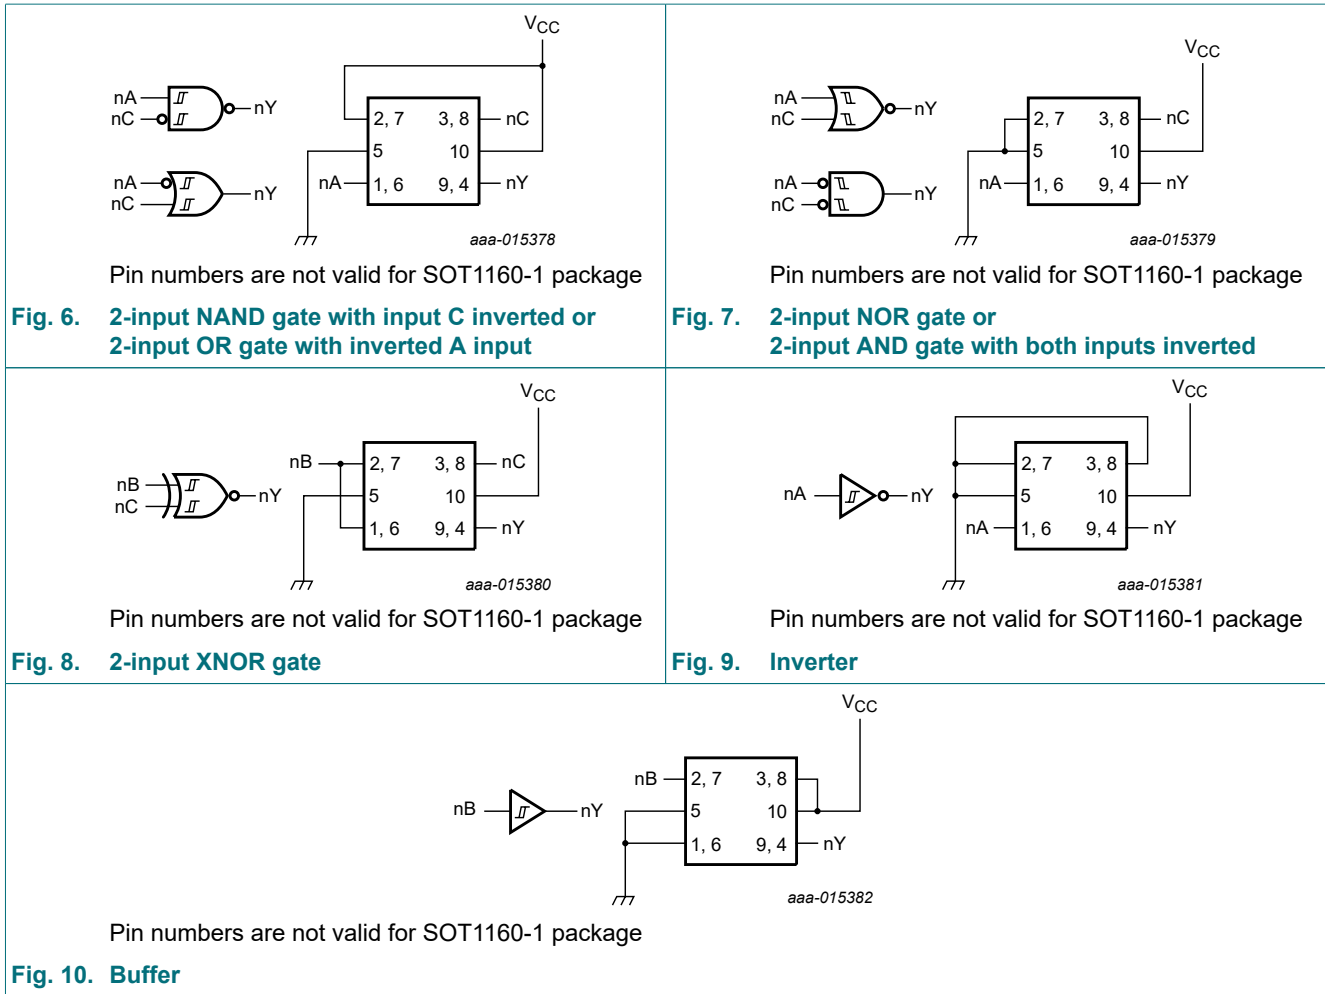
$V_{CC}$

nA
nC
nY

nA
nC
nY

2, 7
3, 8
nC
5
10
nA
1, 6
9, 4
nY

aaa-015378

Pin numbers are not valid for SOT1160-1 package

Fig. 6. 2-input NAND gate with input C inverted or 2-input OR gate with inverted A input

$V_{CC}$

nA
nC
nY

nA
nC
nY

2, 7
3, 8
nC
5
10
nA
1, 6
9, 4
nY

aaa-015379

Pin numbers are not valid for SOT1160-1 package

Fig. 7. 2-input NOR gate or 2-input AND gate with both inputs inverted

$V_{CC}$

nB
nC
nY

nB
2, 7
3, 8
nC
5
10
1, 6
9, 4
nY

aaa-015380

Pin numbers are not valid for SOT1160-1 package

Fig. 8. 2-input XNOR gate

$V_{CC}$

nA
nY

2, 7
3, 8
5
10
nA
1, 6
9, 4
nY

aaa-015381

Pin numbers are not valid for SOT1160-1 package

Fig. 9. Inverter

$V_{CC}$

nB
nY

nB
2, 7
3, 8
5
10
1, 6
9, 4
nY

aaa-015382

Pin numbers are not valid for SOT1160-1 package

Fig. 10. Buffer